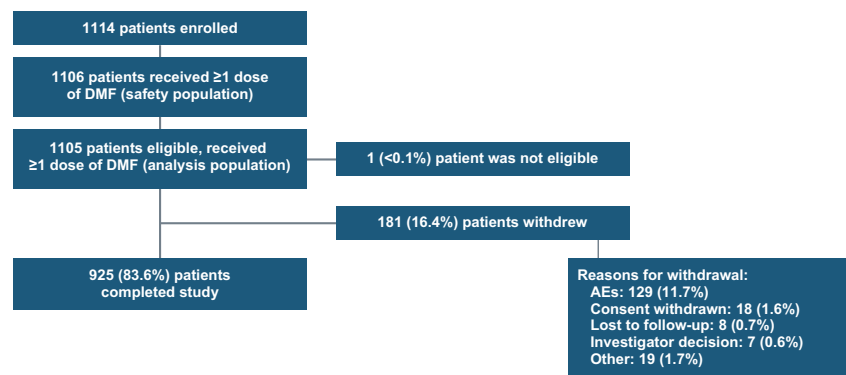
1114 patients enrolled

1106 patients received ≥1 dose of DMF (safety population)

1105 patients eligible, received ≥1 dose of DMF (analysis population)

1 (<0.1%) patient was not eligible

181 (16.4%) patients withdrew

925 (83.6%) patients completed study

Reasons for withdrawal:
AEs: 129 (11.7%)
Consent withdrawn: 18 (1.6%)
Lost to follow-up: 8 (0.7%)
Investigator decision: 7 (0.6%)
Other: 19 (1.7%)